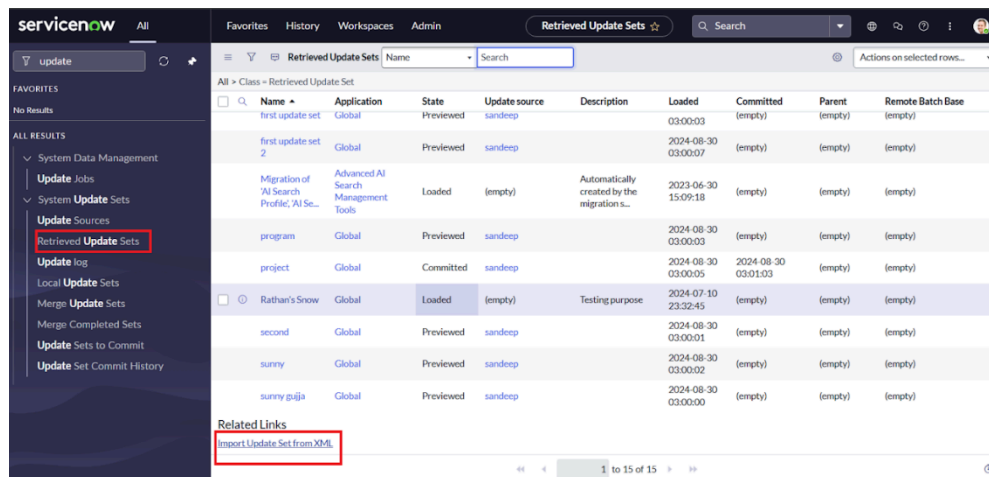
servicenow All

Favorites History Workspaces Admin

Retrieved Update Sets ☆

Search

update

FAVORITES

No Results

ALL RESULTS

System Data Management

Update Jobs

System Update Sets

Update Sources

Retrieved Update Sets

Update log

Local Update Sets

Merge Update Sets

Merge Completed Sets

Update Sets to Commit

Update Set Commit History

Retrieved Update Sets Name Search

Actions on selected rows...

All > Class = Retrieved Update Set

| Name ▲ | Application | State | Update source | Description | Loaded | Committed | Parent | Remote Batch Base |
|---|---|---|---|---|---|---|---|---|
| first update set | Global | Previewed | sandeep | | 03:00:03 | (empty) | (empty) | (empty) |
| first update set 2 | Global | Previewed | sandeep | | 2024-08-30 03:00:07 | (empty) | (empty) | (empty) |
| Migration of 'AI Search Profile', 'AI Se... | Advanced AI Search Management Tools | Loaded | (empty) | Automatically created by the migration s... | 2023-06-30 15:09:18 | (empty) | (empty) | (empty) |
| program | Global | Previewed | sandeep | | 2024-08-30 03:00:03 | (empty) | (empty) | (empty) |
| project | Global | Committed | sandeep | | 2024-08-30 03:00:05 | 2024-08-30 03:01:03 | (empty) | (empty) |
| Rathan's Snow | Global | Loaded | (empty) | Testing purpose | 2024-07-10 23:32:45 | (empty) | (empty) | (empty) |
| second | Global | Previewed | sandeep | | 2024-08-30 03:00:01 | (empty) | (empty) | (empty) |
| sunny | Global | Previewed | sandeep | | 2024-08-30 03:00:02 | (empty) | (empty) | (empty) |
| sunny gujja | Global | Previewed | sandeep | | 2024-08-30 03:00:00 | (empty) | (empty) | (empty) |

Related Links

Import Update Set from XML

1 to 15 of 15